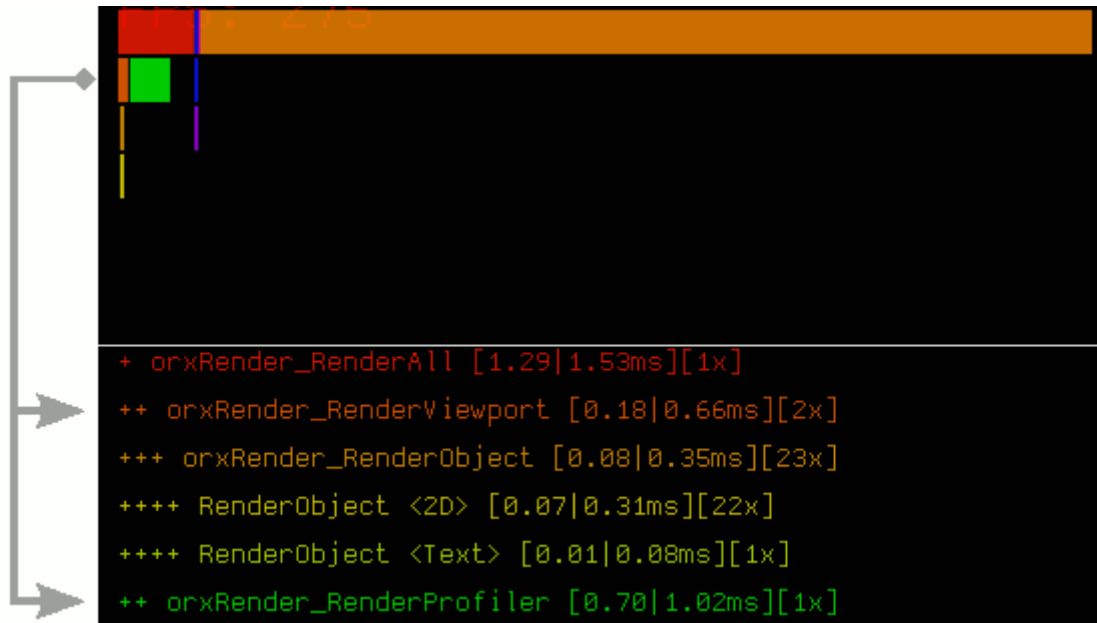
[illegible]: 275

+ orxRender_RenderAll [1.29|1.53ms][1x]

++ orxRender_RenderViewport [0.18|0.66ms][2x]

+++ orxRender_RenderObject [0.08|0.35ms][23x]

++++ RenderObject <2D> [0.07|0.31ms][22x]

++++ RenderObject <Text> [0.01|0.08ms][1x]

++ orxRender_RenderProfiler [0.70|1.02ms][1x]